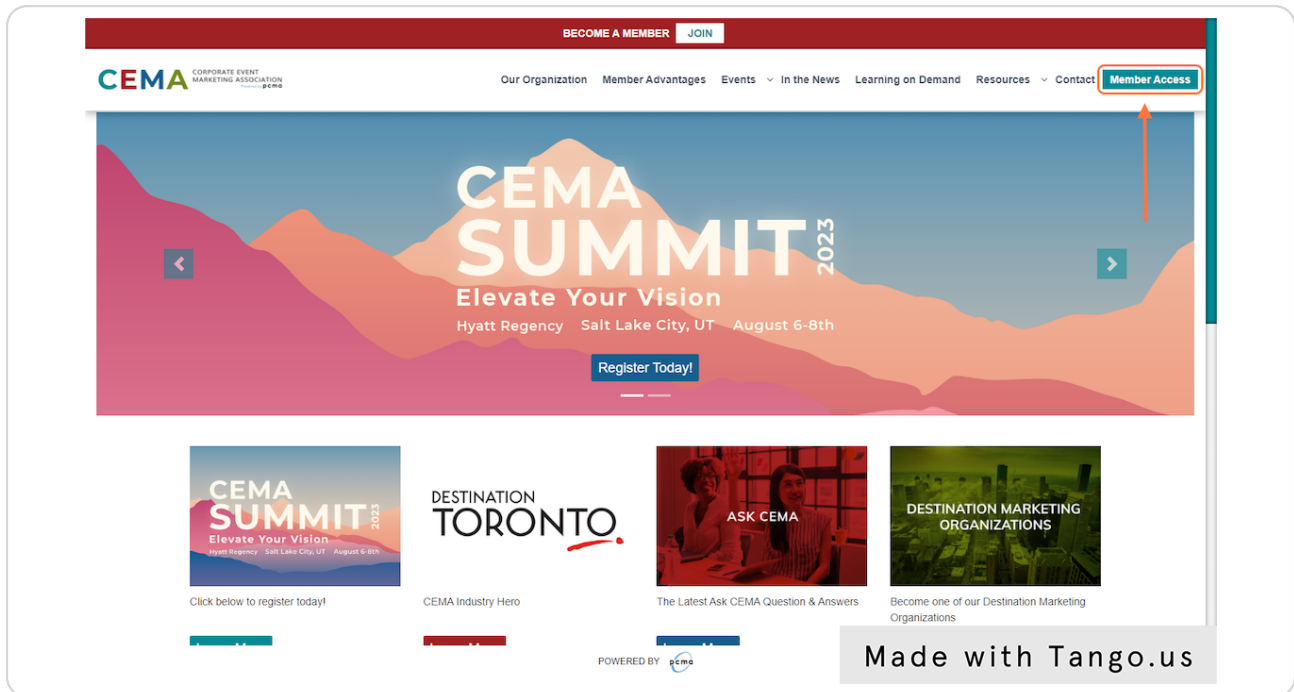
BECOME A MEMBER JOIN

CEMA CORPORATE EVENT MARKETING ASSOCIATION Powered by pcma

Our Organization Member Advantages Events In the News Learning on Demand Resources Contact Member Access

CEMA SUMMIT 2023
Elevate Your Vision
Hyatt Regency Salt Lake City, UT August 6-8th

Register Today!

CEMA SUMMIT 2023
Elevate Your Vision
Hyatt Regency Salt Lake City, UT August 6-8th

Click below to register today!

DESTINATION TORONTO

CEMA Industry Hero

ASK CEMA

The Latest Ask CEMA Question & Answers

DESTINATION MARKETING ORGANIZATIONS

Become one of our Destination Marketing Organizations

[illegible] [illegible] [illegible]

POWERED BY pcma

Made with Tango.us